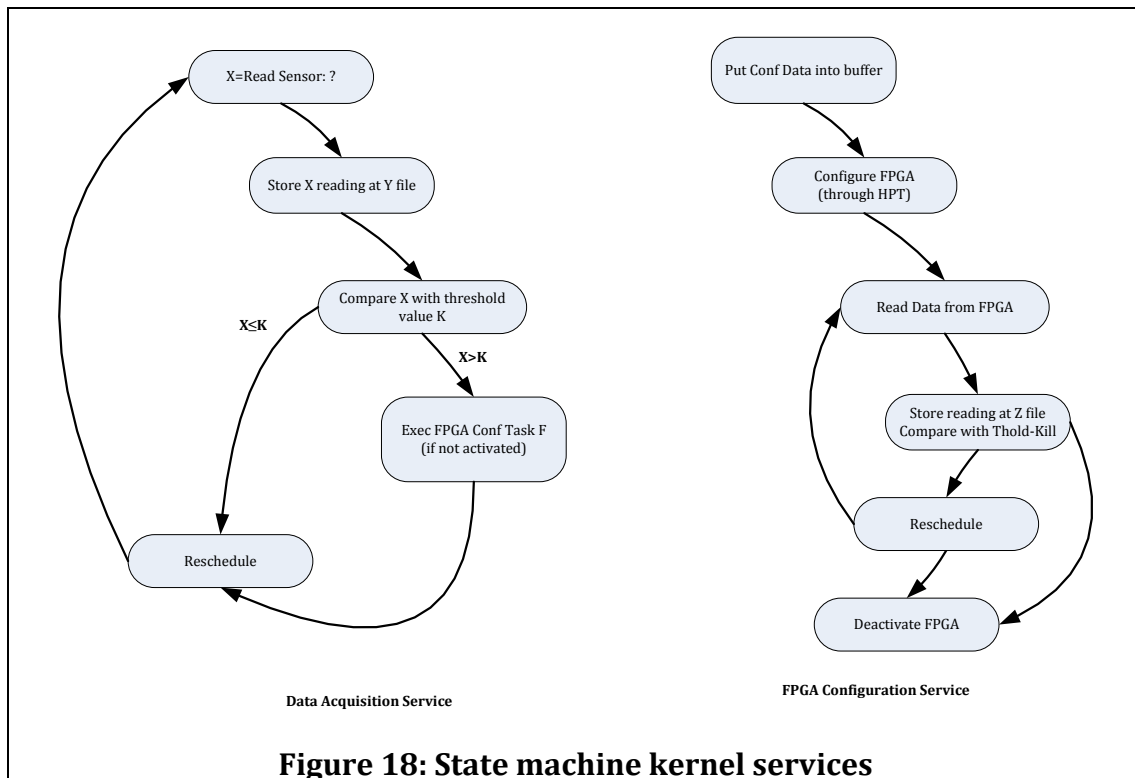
X=Read Sensor: ?

Store X reading at Y file

Compare X with threshold value K

X≤K

X>K

Exec FPGA Conf Task F (if not activated)

Reschedule

Data Acquisition Service

Put Conf Data into buffer

Configure FPGA (through HPT)

Read Data from FPGA

Store reading at Z file Compare with Thold-Kill

Reschedule

Deactivate FPGA

FPGA Configuration Service

Figure 18: State machine kernel services